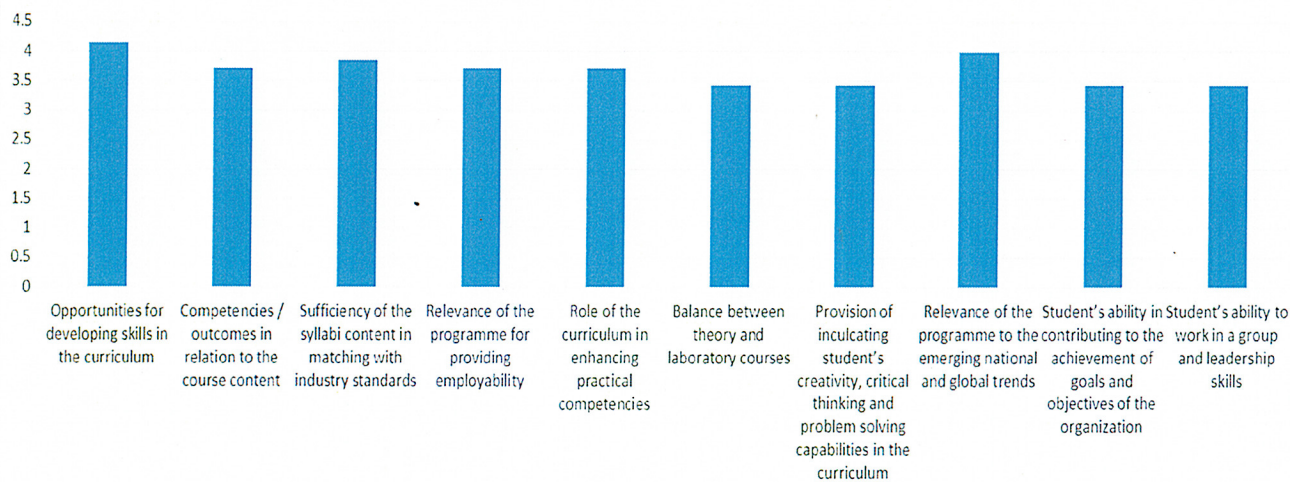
4.5
4
3.5
3
2.5
2
1.5
1
0.5
0

Opportunities for developing skills in the curriculum

Competencies / outcomes in relation to the course content

Sufficiency of the syllabi content in matching with industry standards

Relevance of the programme for providing employability

Role of the curriculum in enhancing practical competencies

Balance between theory and laboratory courses

Provision of inculcating student's creativity, critical thinking and problem solving capabilities in the curriculum

Relevance of the programme to the emerging national and global trends

Student's ability in contributing to the achievement of goals and objectives of the organization

Student's ability to work in a group and leadership skills